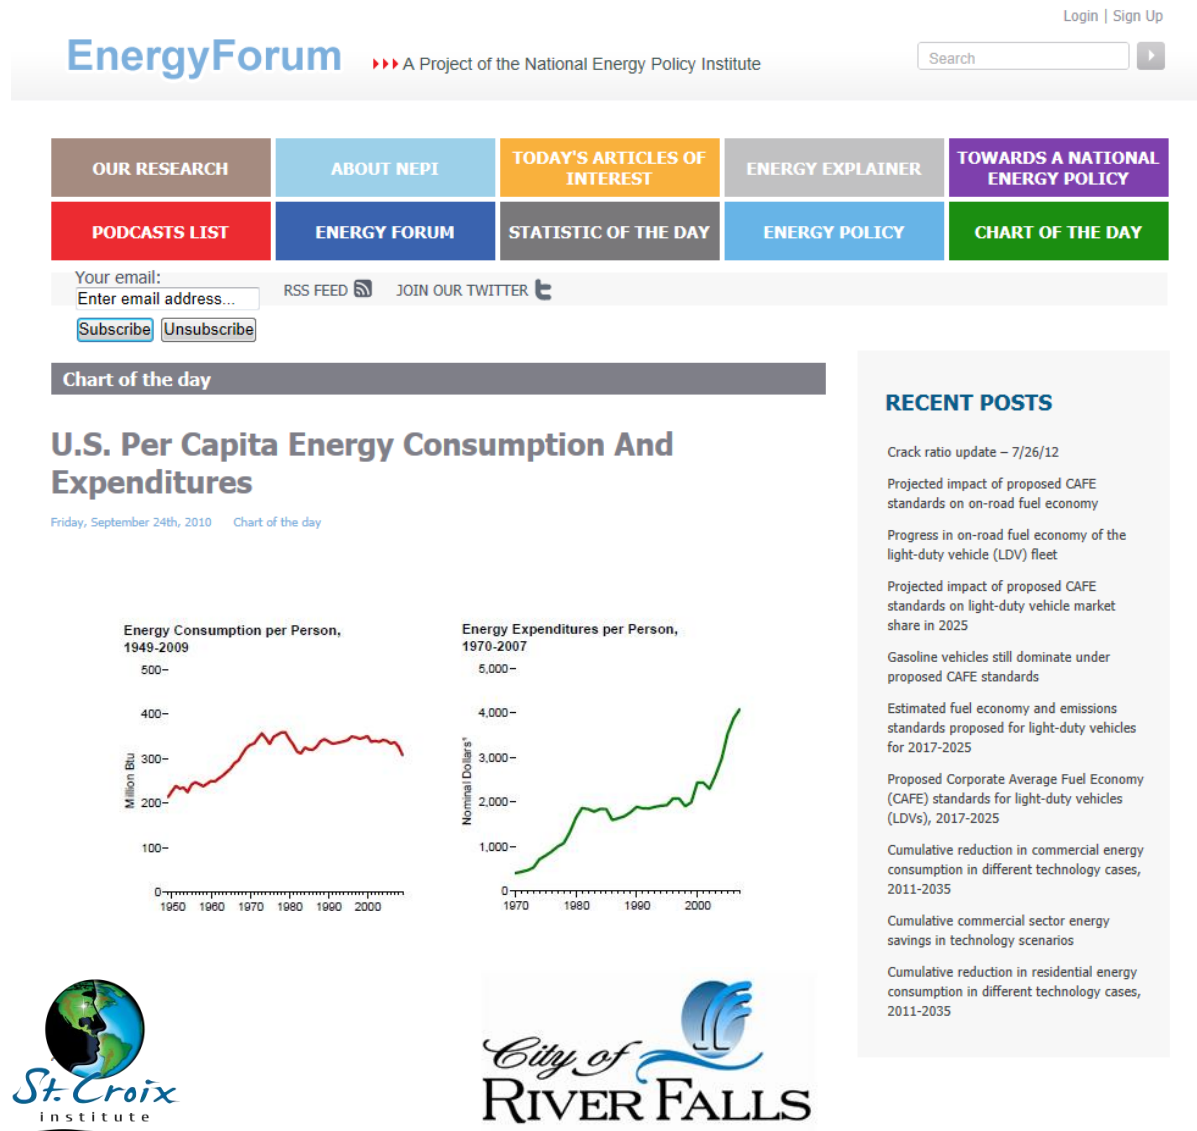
Login | Sign Up

EnergyForum ▸▸▸ A Project of the National Energy Policy Institute

Search

OUR RESEARCH
ABOUT NEPI
TODAY'S ARTICLES OF INTEREST
ENERGY EXPLAINER
TOWARDS A NATIONAL ENERGY POLICY
PODCASTS LIST
ENERGY FORUM
STATISTIC OF THE DAY
ENERGY POLICY
CHART OF THE DAY

Your email:
Enter email address...
Subscribe Unsubscribe
RSS FEED
JOIN OUR TWITTER

Chart of the day

U.S. Per Capita Energy Consumption And Expenditures

Friday, September 24th, 2010 Chart of the day

Energy Consumption per Person, 1949-2009

500
400
300
200
100
0
Million Btu
1950 1960 1970 1980 1990 2000

Energy Expenditures per Person, 1970-2007

5,000
4,000
3,000
2,000
1,000
0
Nominal Dollars¹
1970 1980 1990 2000

RECENT POSTS

Crack ratio update – 7/26/12

Projected impact of proposed CAFE standards on on-road fuel economy

Progress in on-road fuel economy of the light-duty vehicle (LDV) fleet

Projected impact of proposed CAFE standards on light-duty vehicle market share in 2025

Gasoline vehicles still dominate under proposed CAFE standards

Estimated fuel economy and emissions standards proposed for light-duty vehicles for 2017-2025

Proposed Corporate Average Fuel Economy (CAFE) standards for light-duty vehicles (LDVs), 2017-2025

Cumulative reduction in commercial energy consumption in different technology cases, 2011-2035

Cumulative commercial sector energy savings in technology scenarios

Cumulative reduction in residential energy consumption in different technology cases, 2011-2035

St. Croix institute

City of RIVER FALLS